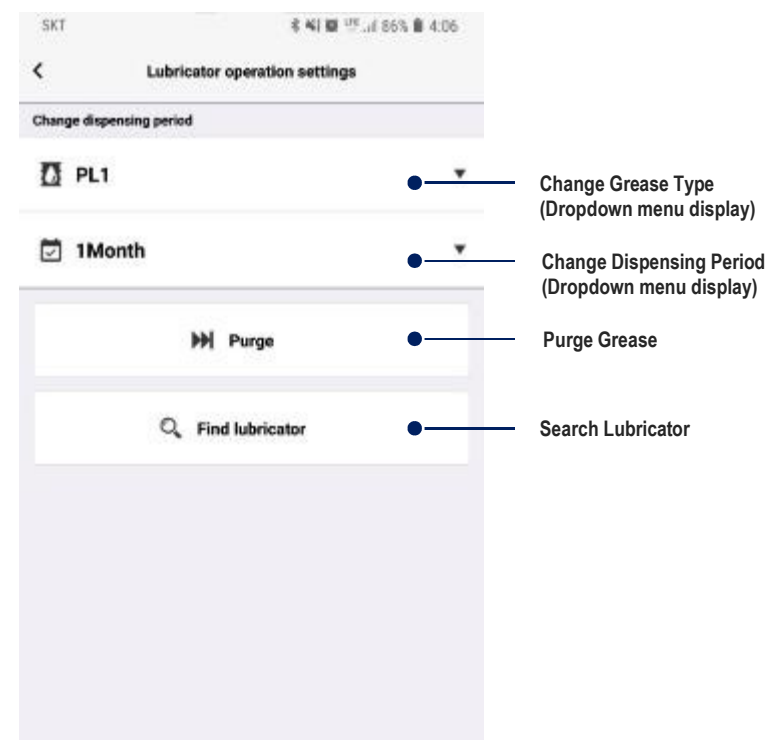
SKT

86% 4:06

Lubricator operation settings

Change dispensing period

PL1

Change Grease Type (Dropdown menu display)

1Month

Change Dispensing Period (Dropdown menu display)

Purge

Purge Grease

Find lubricator

Search Lubricator